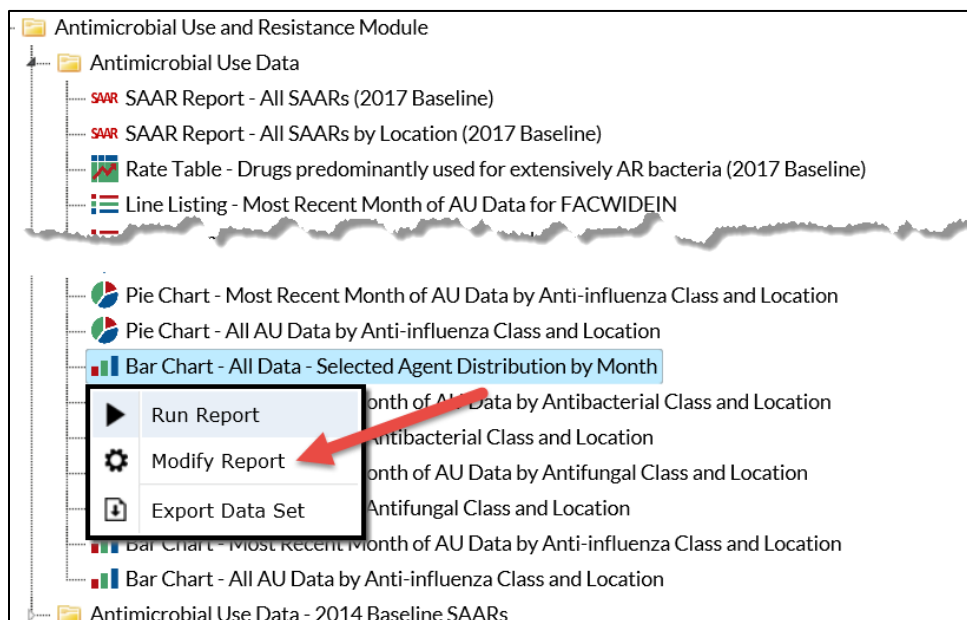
Antimicrobial Use and Resistance Module
Antimicrobial Use Data
SAAR SAAR Report - All SAARs (2017 Baseline)
SAAR SAAR Report - All SAARs by Location (2017 Baseline)
Rate Table - Drugs predominantly used for extensively AR bacteria (2017 Baseline)
Line Listing - Most Recent Month of AU Data for FACWIDEIN
Pie Chart - Most Recent Month of AU Data by Anti-influenza Class and Location
Pie Chart - All AU Data by Anti-influenza Class and Location
Bar Chart - All Data - Selected Agent Distribution by Month
Run Report
onth of AU Data by Antibacterial Class and Location
Modify Report
ntibacterial Class and Location
onth of AU Data by Antifungal Class and Location
Export Data Set
Antifungal Class and Location
Bar Chart - Most Recent Month of AU Data by Anti-influenza Class and Location
Bar Chart - All AU Data by Anti-influenza Class and Location
Antimicrobial Use Data - 2014 Baseline SAARs